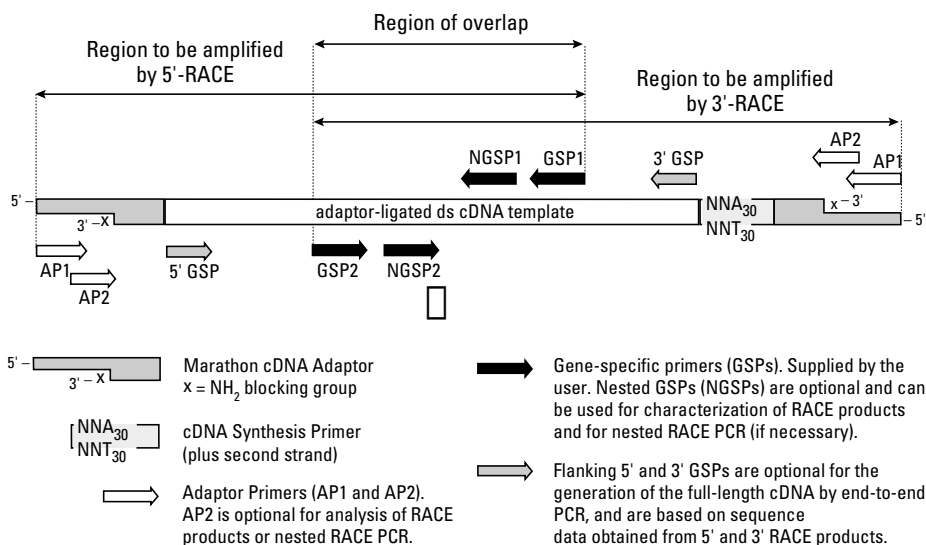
Region of overlap

Region to be amplified by 5'-RACE

Region to be amplified by 3'-RACE

NGSP1 GSP1 3' GSP AP2 AP1

5' – 3' – x adaptor-ligated ds cDNA template $NNA_{30}$ $NNT_{30}$ x – 3' – 5'

AP1 AP2 5' GSP GSP2 NGSP2

5' – 3' – x Marathon cDNA Adaptor
x = $NH_2$ blocking group

$NNA_{30}$ $NNT_{30}$ cDNA Synthesis Primer (plus second strand)

Adaptor Primers (AP1 and AP2). AP2 is optional for analysis of RACE products or nested RACE PCR.

Gene-specific primers (GSPs). Supplied by the user. Nested GSPs (NGSPs) are optional and can be used for characterization of RACE products and for nested RACE PCR (if necessary).

Flanking 5' and 3' GSPs are optional for the generation of the full-length cDNA by end-to-end PCR, and are based on sequence data obtained from 5' and 3' RACE products.